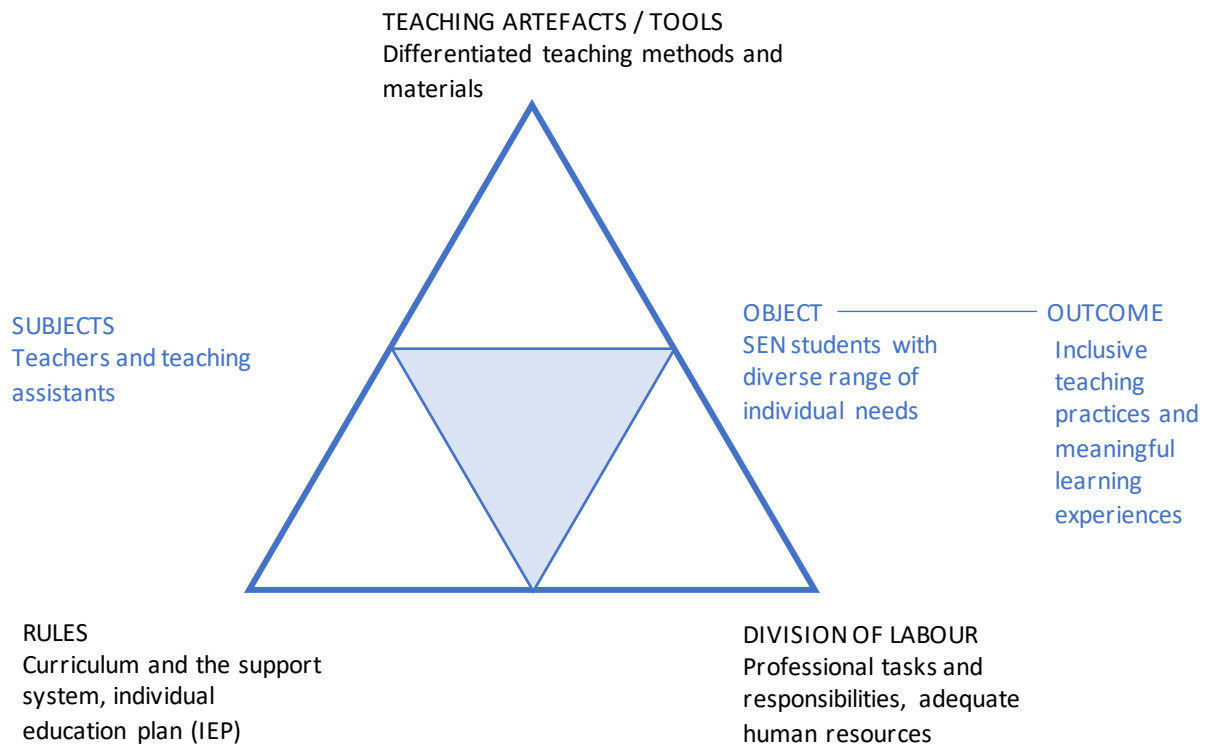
TEACHING ARTEFACTS / TOOLS
Differentiated teaching methods and materials

SUBJECTS
Teachers and teaching assistants

OBJECT
SEN students with diverse range of individual needs

OUTCOME
Inclusive teaching practices and meaningful learning experiences

RULES
Curriculum and the support system, individual education plan (IEP)

DIVISION OF LABOUR
Professional tasks and responsibilities, adequate human resources